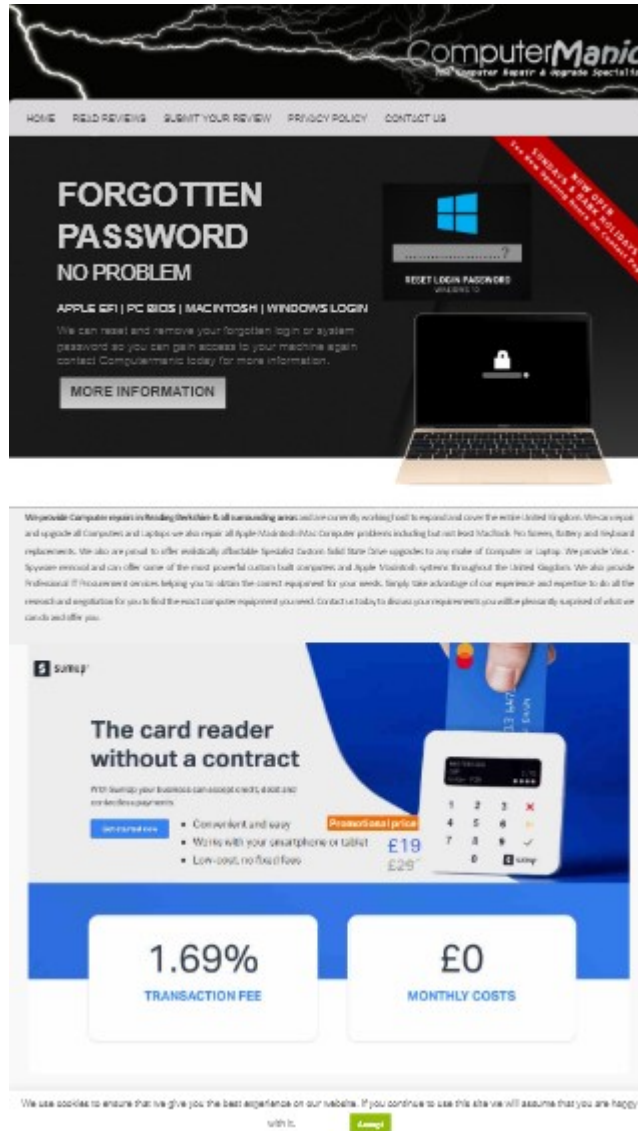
ComputerManic
The Computer Repair & Upgrade Specialist

HOME READ REVIEWS SUBMIT YOUR REVIEW PRIVACY POLICY CONTACT US

NOW OPEN SUNDAYS & BANK HOLIDAYS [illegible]

FORGOTTEN PASSWORD
NO PROBLEM

APPLE EFI | PC BIOS | MACINTOSH | WINDOWS LOGIN

We can reset and remove your forgotten login or system password so you can gain access to your machine again contact Computermanic today for more information.

MORE INFORMATION

RESET LOGIN PASSWORD
WINDOWS 10

We provide Computer repairs in Reading Berkshire & all surrounding areas and are currently working hard to expand and cover the entire United Kingdom. We can repair and upgrade all Computers and Laptops we also repair all Apple Macintosh iMac Computer problems including but not limited to MacBook No Screen, Battery and Keyboard replacements. We also are proud to offer realistically affordable Specialist Custom Solid State Drive upgrades to any make of Computer or Laptop. We provide Virus - Spyware removal and can offer some of the most powerful custom built computers and Apple Macintosh systems throughout the United Kingdom. We also provide Professional IT Procurement services helping you to obtain the correct equipment for your needs. Simply take advantage of our experience and expertise to do all the research and negotiation for you to find the exact computer equipment you need. Contact us today to discuss your requirements you will be pleasantly surprised of what we can do and offer you.

sumup

The card reader without a contract

With SumUp your business can accept credit, debit and contactless payments.

Get started now

• Convenient and easy
• Works with your smartphone or tablet
• Low-cost, no fixed fees

Promotional price
£19
£29

1.69%
TRANSACTION FEE

£0
MONTHLY COSTS

We use cookies to ensure that we give you the best experience on our website. If you continue to use this site we will assume that you are happy with it. Accept